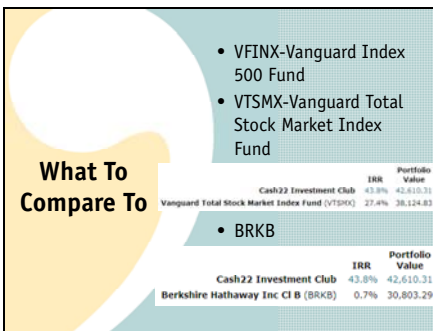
What To Compare To

• VFINX-Vanguard Index 500 Fund

• VTSMX-Vanguard Total Stock Market Index Fund

| | IRR | Portfolio Value |
|---|---|---|
| Cash22 Investment Club | 43.8% | 42,610.31 |
| Vanguard Total Stock Market Index Fund (VTSMX) | 27.4% | 38,124.83 |

• BRKB

| | IRR | Portfolio Value |
|---|---|---|
| Cash22 Investment Club | 43.8% | 42,610.31 |
| Berkshire Hathaway Inc Cl B (BRKB) | 0.7% | 30,803.29 |